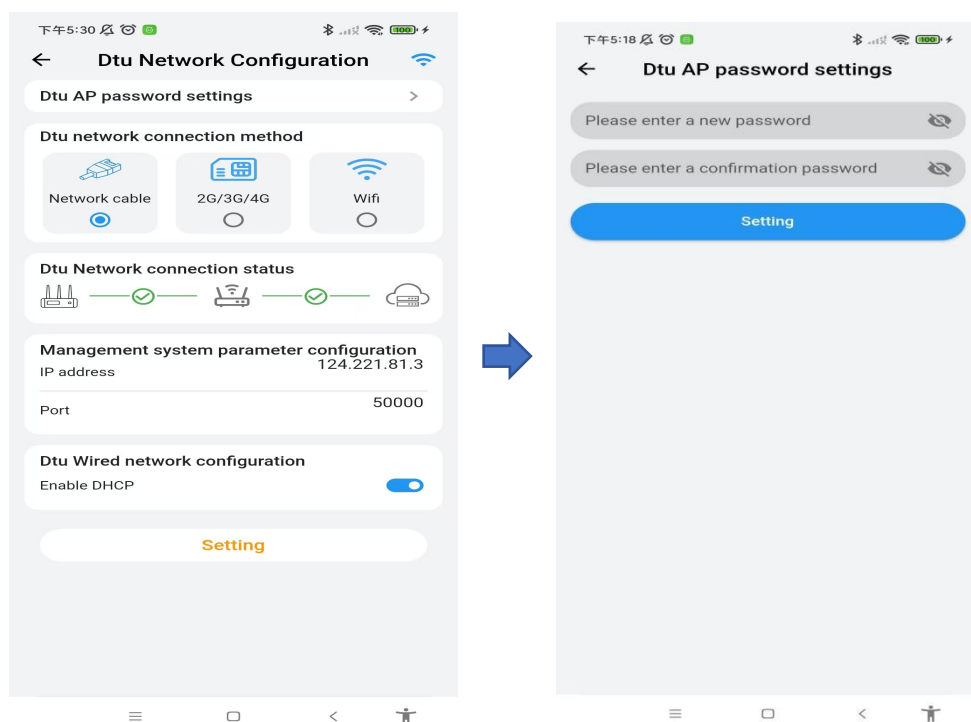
下午5:30 100

Dtu Network Configuration

Dtu AP password settings >

Dtu network connection method

Network cable

2G/3G/4G

Wifi

Dtu Network connection status

Management system parameter configuration

IP address 124.221.81.3

Port 50000

Dtu Wired network configuration

Enable DHCP

Setting

下午5:18 100

Dtu AP password settings

Please enter a new password

Please enter a confirmation password

Setting